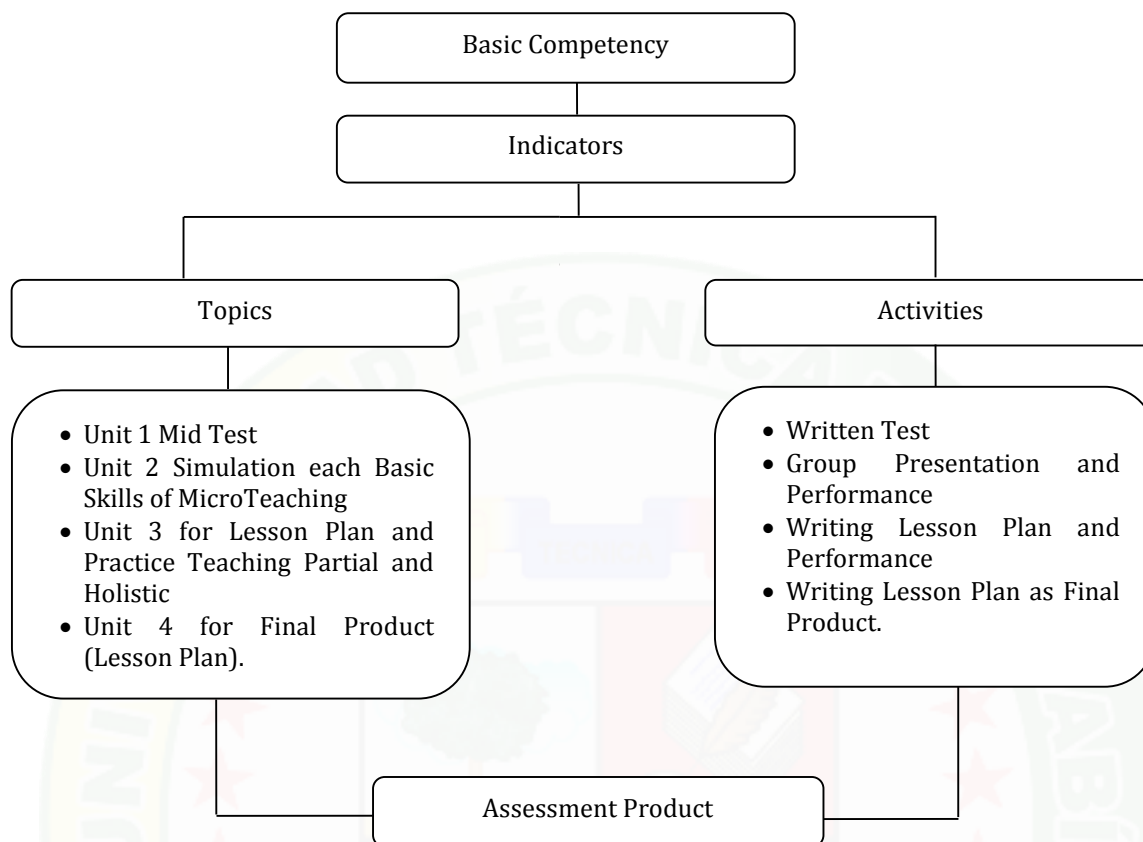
Basic Competency

Indicators

Topics

Activities

- Unit 1 Mid Test
- Unit 2 Simulation each Basic Skills of MicroTeaching
- Unit 3 for Lesson Plan and Practice Teaching Partial and Holistic
- Unit 4 for Final Product (Lesson Plan).

- Written Test
- Group Presentation and Performance
- Writing Lesson Plan and Performance
- Writing Lesson Plan as Final Product.

Assessment Product